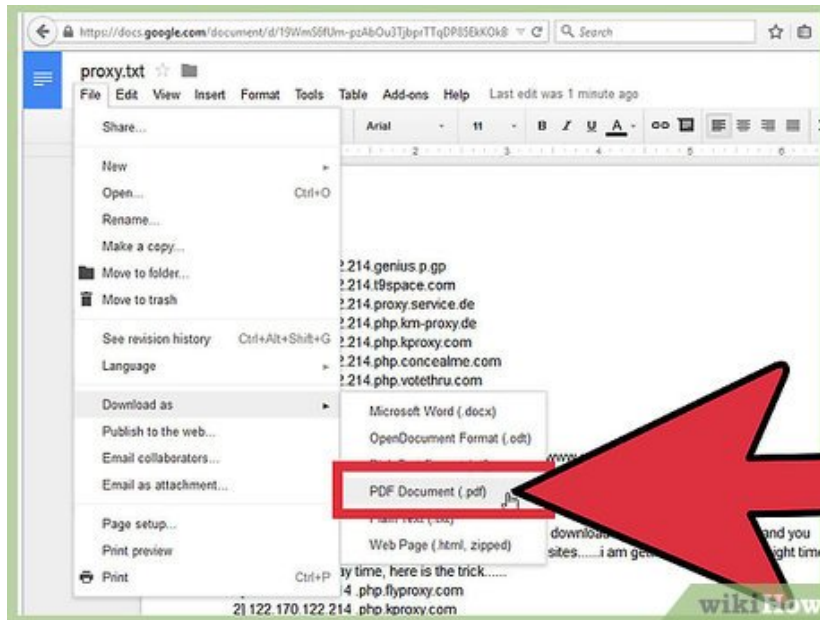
https://docs.google.com/document/d/19WmS6fUm-pzAbOu3TjbprTTqDP85EkKOk8

Search

proxy.txt

File Edit View Insert Format Tools Table Add-ons Help Last edit was 1 minute ago

Arial 11

Share...

New

Open... Ctrl+O

Rename...

Make a copy...

Move to folder...

Move to trash

See revision history Ctrl+Alt+Shift+G

Language

Download as

Publish to the web...

Email collaborators...

Email as attachment...

Page setup...

Print preview

Print Ctrl+P

Microsoft Word (.docx)

OpenDocument Format (.odt)

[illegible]

PDF Document (.pdf)

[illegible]

Web Page (.html, zipped)

2.214.genius.p.gp

2.214.t9space.com

2.214.proxy.service.de

2.214.php.km-proxy.com

2.214.php.kproxy.com

2.214.php.concealme.com

2.214.php.votethru.com

downloa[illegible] and you

sites......i am ge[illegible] ight tim

y time, here is the trick......

4 .php.flyproxy.com

2| 122.170.122.214 .php.kproxy.com

wikiHow